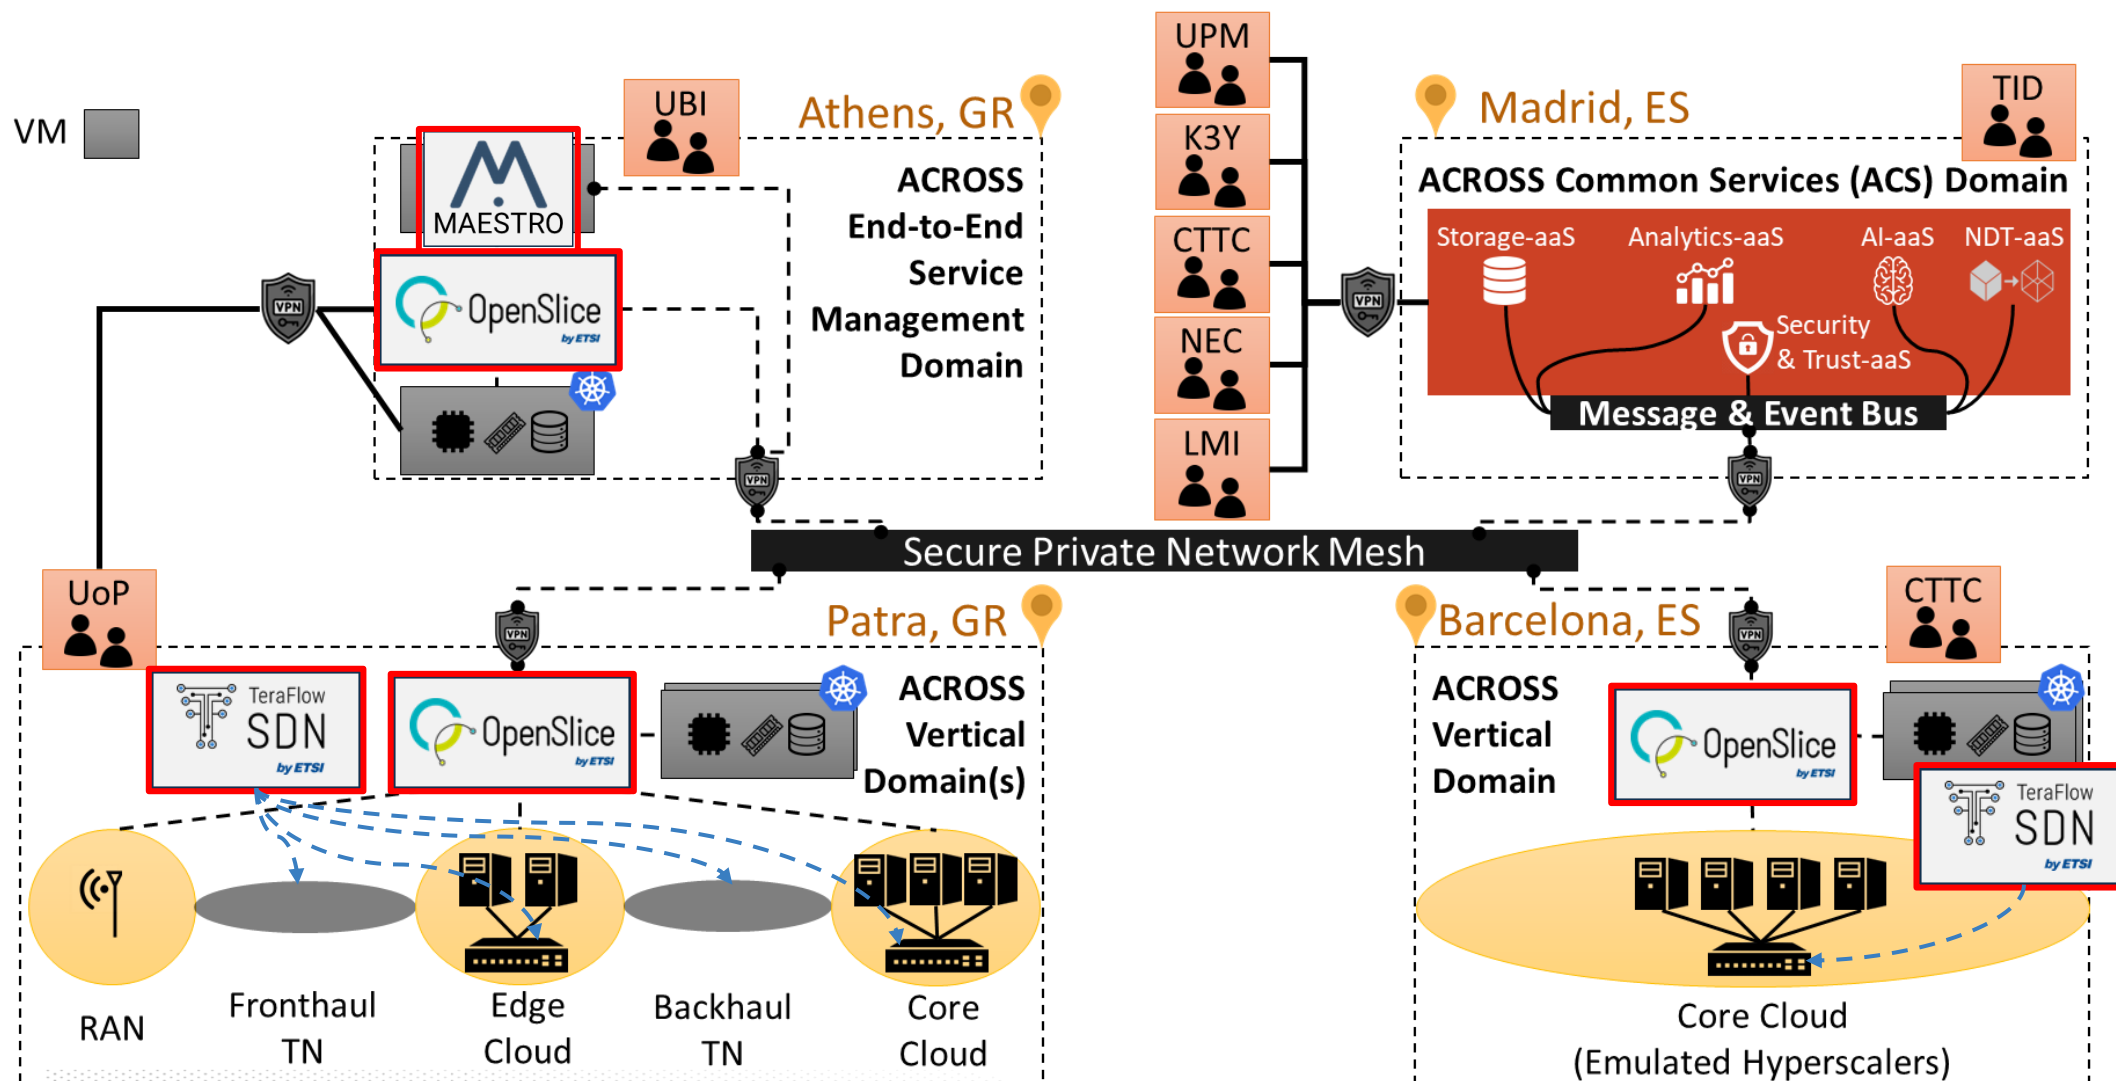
VM

UBI

Athens, GR

MAESTRO

OpenSlice by ETSI

VPN

ACROSS End-to-End Service Management Domain

VPN

UPM

K3Y

CTTC

NEC

LMI

VPN

Madrid, ES

TID

ACROSS Common Services (ACS) Domain

Storage-aaS

Analytics-aaS

AI-aaS

NDT-aaS

Security & Trust-aaS

Message & Event Bus

VPN

Secure Private Network Mesh

UoP

VPN

Patra, GR

Barcelona, ES

VPN

CTTC

TeraFlow SDN by ETSI

OpenSlice by ETSI

ACROSS Vertical Domain(s)

ACROSS Vertical Domain

OpenSlice by ETSI

TeraFlow SDN by ETSI

RAN

Fronthaul TN

Edge Cloud

Backhaul TN

Core Cloud

Core Cloud (Emulated Hyperscalers)